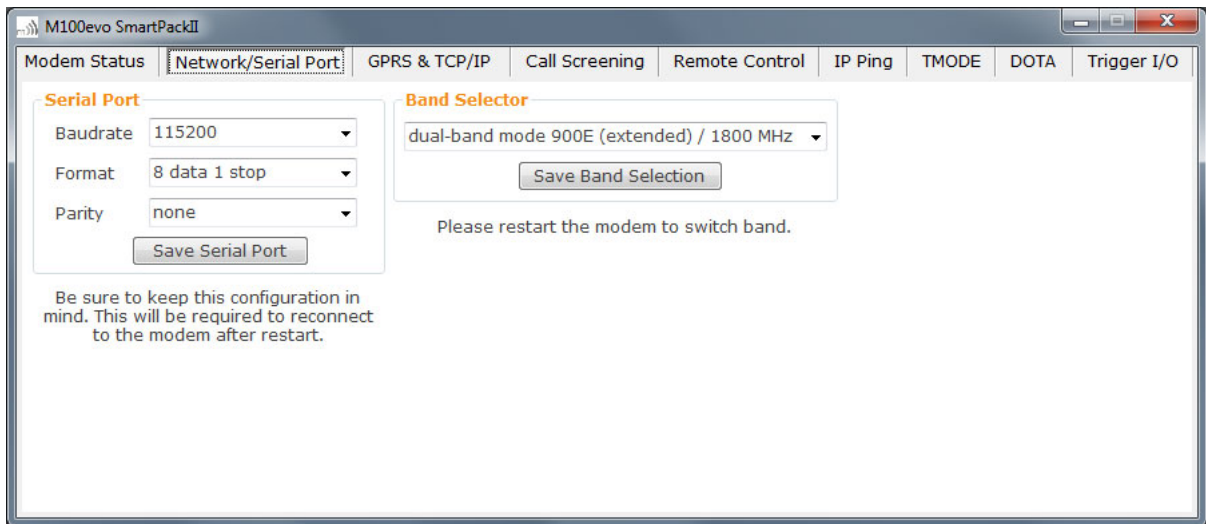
M100evo SmartPackII

Modem Status | Network/Serial Port | GPRS & TCP/IP | Call Screening | Remote Control | IP Ping | TMODE | DOTA | Trigger I/O

Serial Port

Baudrate 115200

Format 8 data 1 stop

Parity none

Save Serial Port

Be sure to keep this configuration in mind. This will be required to reconnect to the modem after restart.

Band Selector

dual-band mode 900E (extended) / 1800 MHz

Save Band Selection

Please restart the modem to switch band.